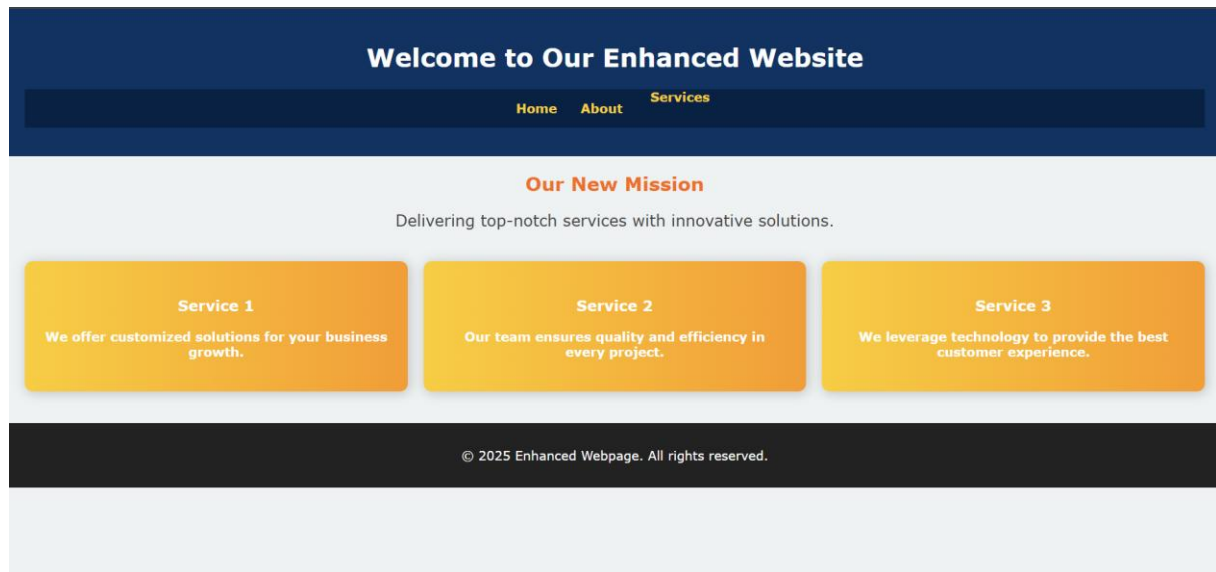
Welcome to Our Enhanced Website

Home About Services

Our New Mission

Delivering top-notch services with innovative solutions.

Service 1

We offer customized solutions for your business growth.

Service 2

Our team ensures quality and efficiency in every project.

Service 3

We leverage technology to provide the best customer experience.

© 2025 Enhanced Webpage. All rights reserved.